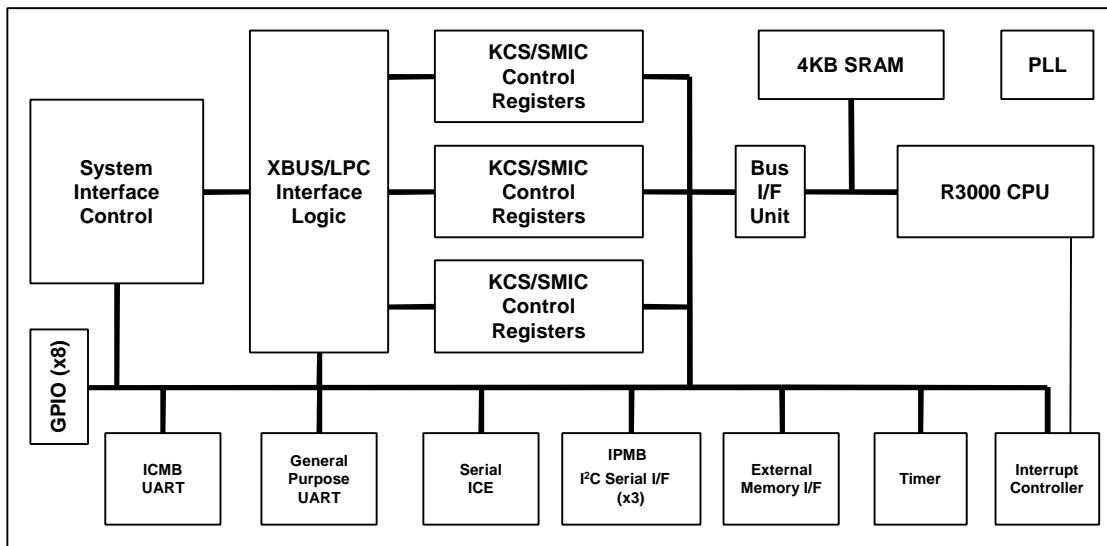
KCS/SMIC Control Registers

4KB SRAM

PLL

System Interface Control

XBUS/LPC Interface Logic

KCS/SMIC Control Registers

Bus I/F Unit

R3000 CPU

KCS/SMIC Control Registers

GPIO (x8)

ICMB UART

General Purpose UART

Serial ICE

IPMB $I^2C$ Serial I/F (x3)

External Memory I/F

Timer

Interrupt Controller